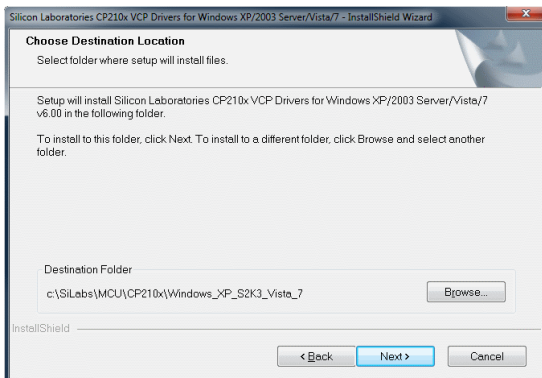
Silicon Laboratories CP210x VCP Drivers for Windows XP/2003 Server/Vista/7 - InstallShield Wizard

Choose Destination Location

Select folder where setup will install files.

Setup will install Silicon Laboratories CP210x VCP Drivers for Windows XP/2003 Server/Vista/7 v6.00 in the following folder.

To install to this folder, click Next. To install to a different folder, click Browse and select another folder.

Destination Folder

c:\SiLabs\MCU\CP210x\Windows_XP_S2K3_Vista_7

Browse...

InstallShield

< Back

Next >

Cancel